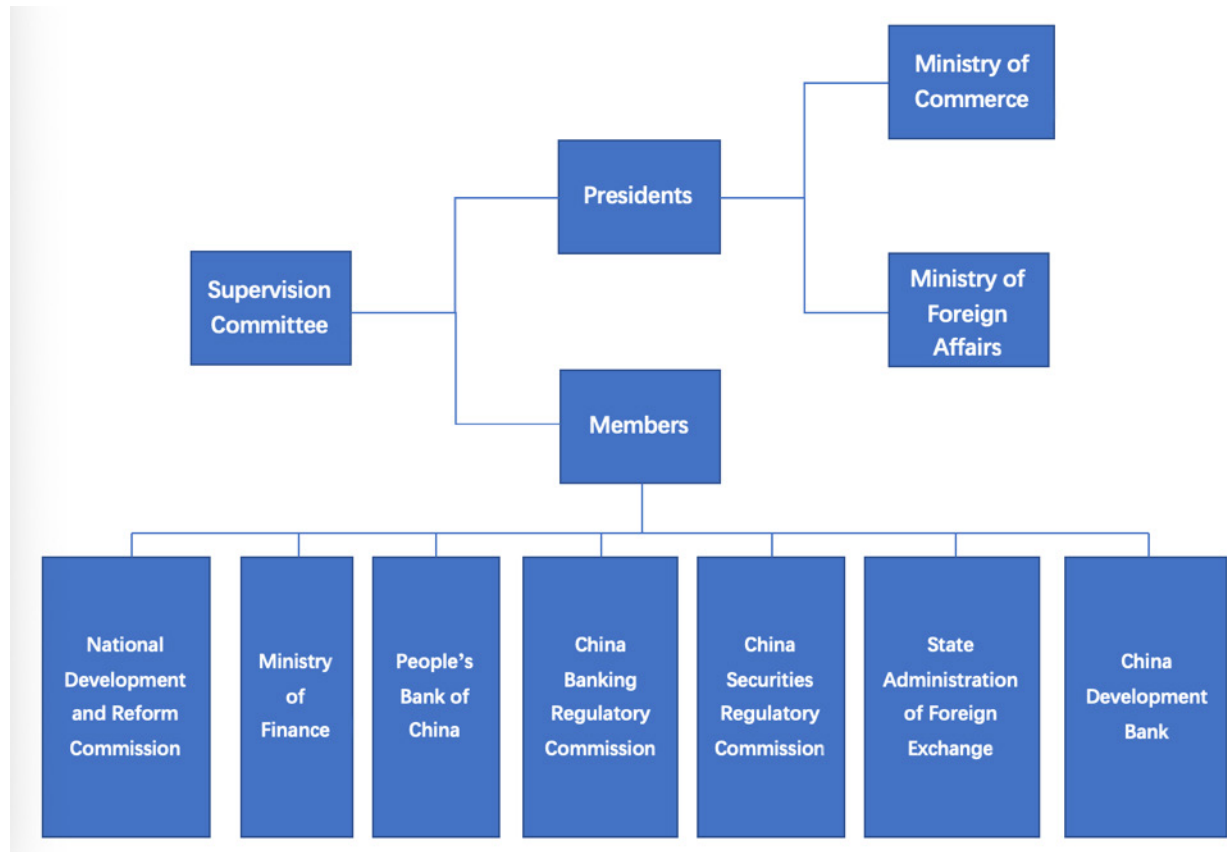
Ministry of Commerce

Presidents

Supervision Committee

Ministry of Foreign Affairs

Members

National Development and Reform Commission

Ministry of Finance

People's Bank of China

China Banking Regulatory Commission

China Securities Regulatory Commission

State Administration of Foreign Exchange

China Development Bank